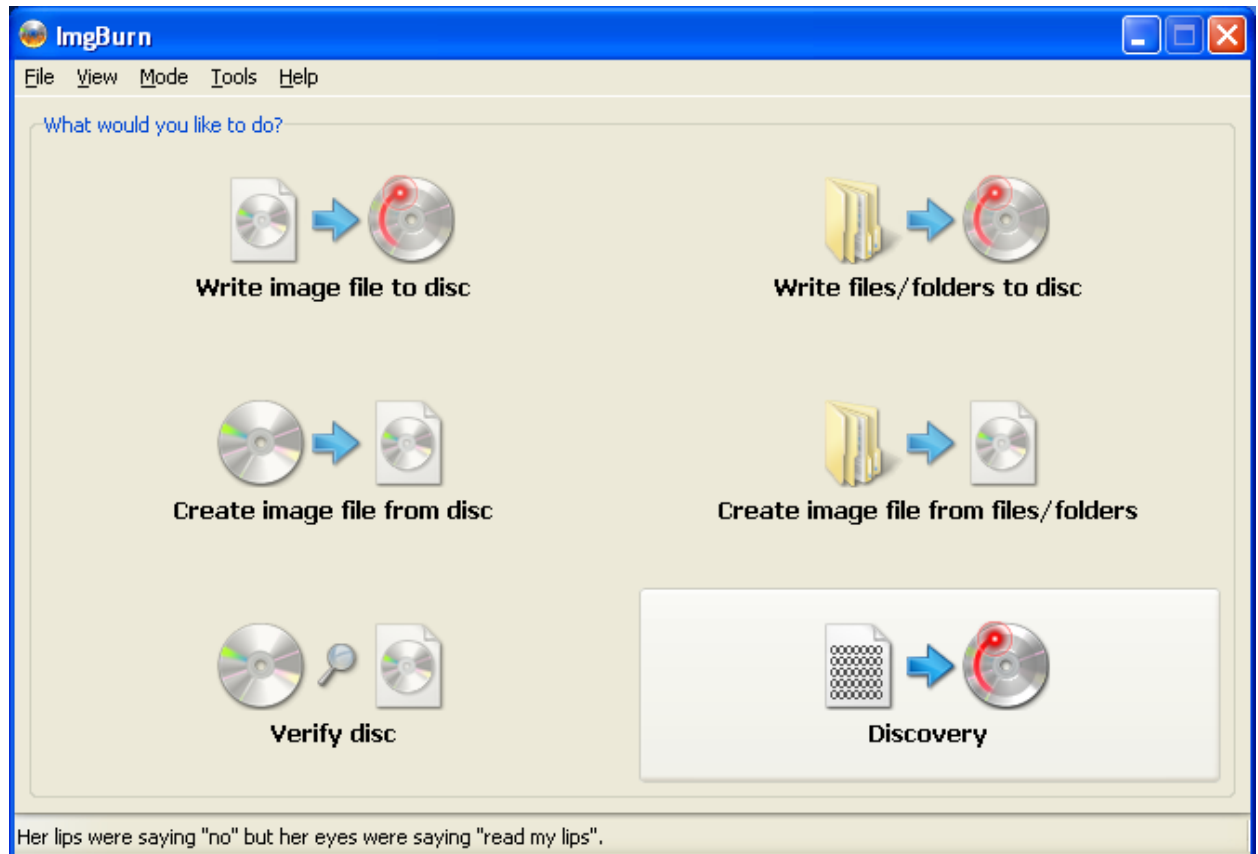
ImgBurn

File View Mode Tools Help

What would you like to do?

Write image file to disc

Write files/folders to disc

Create image file from disc

Create image file from files/folders

Verify disc

Discovery

Her lips were saying "no" but her eyes were saying "read my lips".